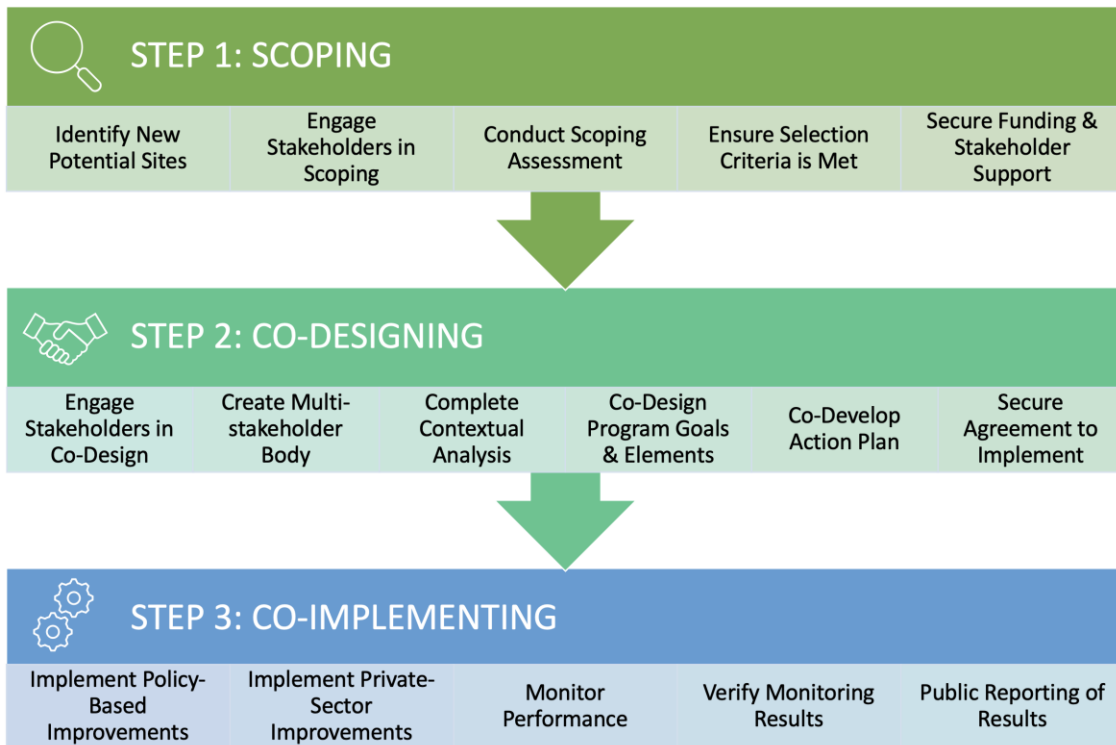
STEP 1: SCOPING

| Identify New Potential Sites | Engage Stakeholders in Scoping | Conduct Scoping Assessment | Ensure Selection Criteria is Met | Secure Funding & Stakeholder Support |
|---|---|---|---|---|

STEP 2: CO-DESIGNING

| Engage Stakeholders in Co-Design | Create Multi-stakeholder Body | Complete Contextual Analysis | Co-Design Program Goals & Elements | Co-Develop Action Plan | Secure Agreement to Implement |
|---|---|---|---|---|---|

STEP 3: CO-IMPLEMENTING

| Implement Policy-Based Improvements | Implement Private-Sector Improvements | Monitor Performance | Verify Monitoring Results | Public Reporting of Results |
|---|---|---|---|---|